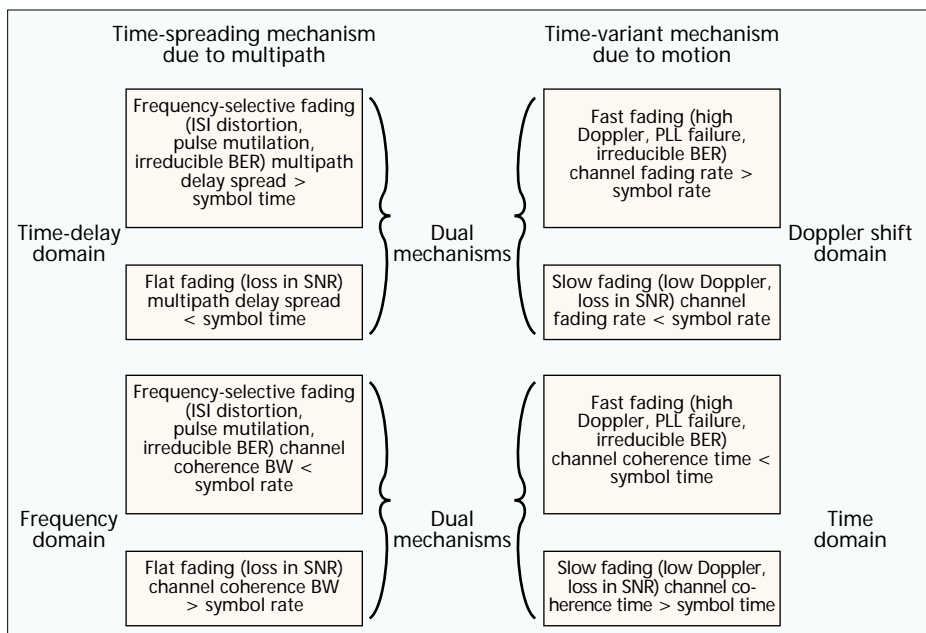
Time-spreading mechanism due to multipath

Time-variant mechanism due to motion

Frequency-selective fading (ISI distortion, pulse mutilation, irreducible BER) multipath delay spread > symbol time

Fast fading (high Doppler, PLL failure, irreducible BER) channel fading rate > symbol rate

Time-delay domain

Dual mechanisms

Doppler shift domain

Flat fading (loss in SNR) multipath delay spread < symbol time

Slow fading (low Doppler, loss in SNR) channel fading rate < symbol rate

Frequency-selective fading (ISI distortion, pulse mutilation, irreducible BER) channel coherence BW < symbol rate

Fast fading (high Doppler, PLL failure, irreducible BER) channel coherence time < symbol time

Frequency domain

Dual mechanisms

Time domain

Flat fading (loss in SNR) channel coherence BW > symbol rate

Slow fading (low Doppler, loss in SNR) channel coherence time > symbol time